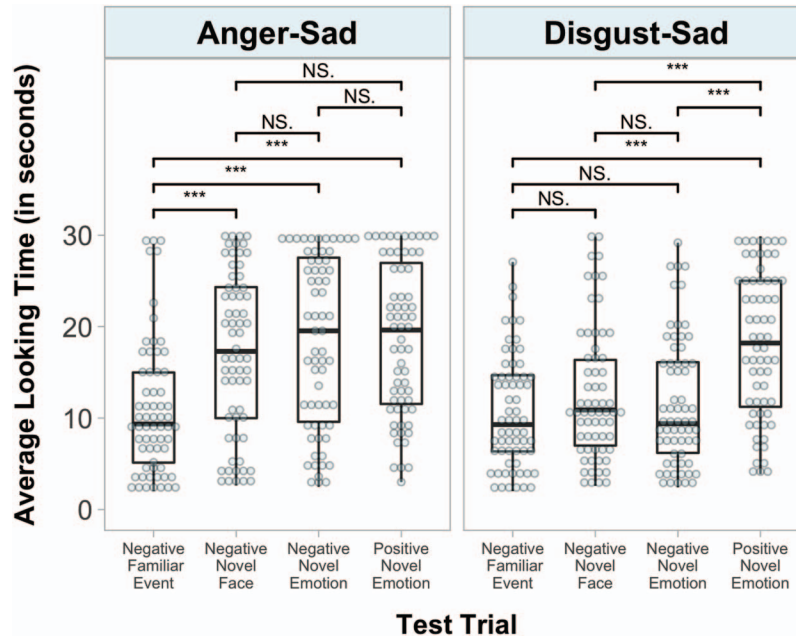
Anger-Sad

Disgust-Sad

NS.

NS.

NS.

***

***

***

***

***

NS.

***

NS.

NS.

Average Looking Time (in seconds)

30

20

10

0

Negative Familiar Event

Negative Novel Face

Negative Novel Emotion

Positive Novel Emotion

Negative Familiar Event

Negative Novel Face

Negative Novel Emotion

Positive Novel Emotion

Test Trial